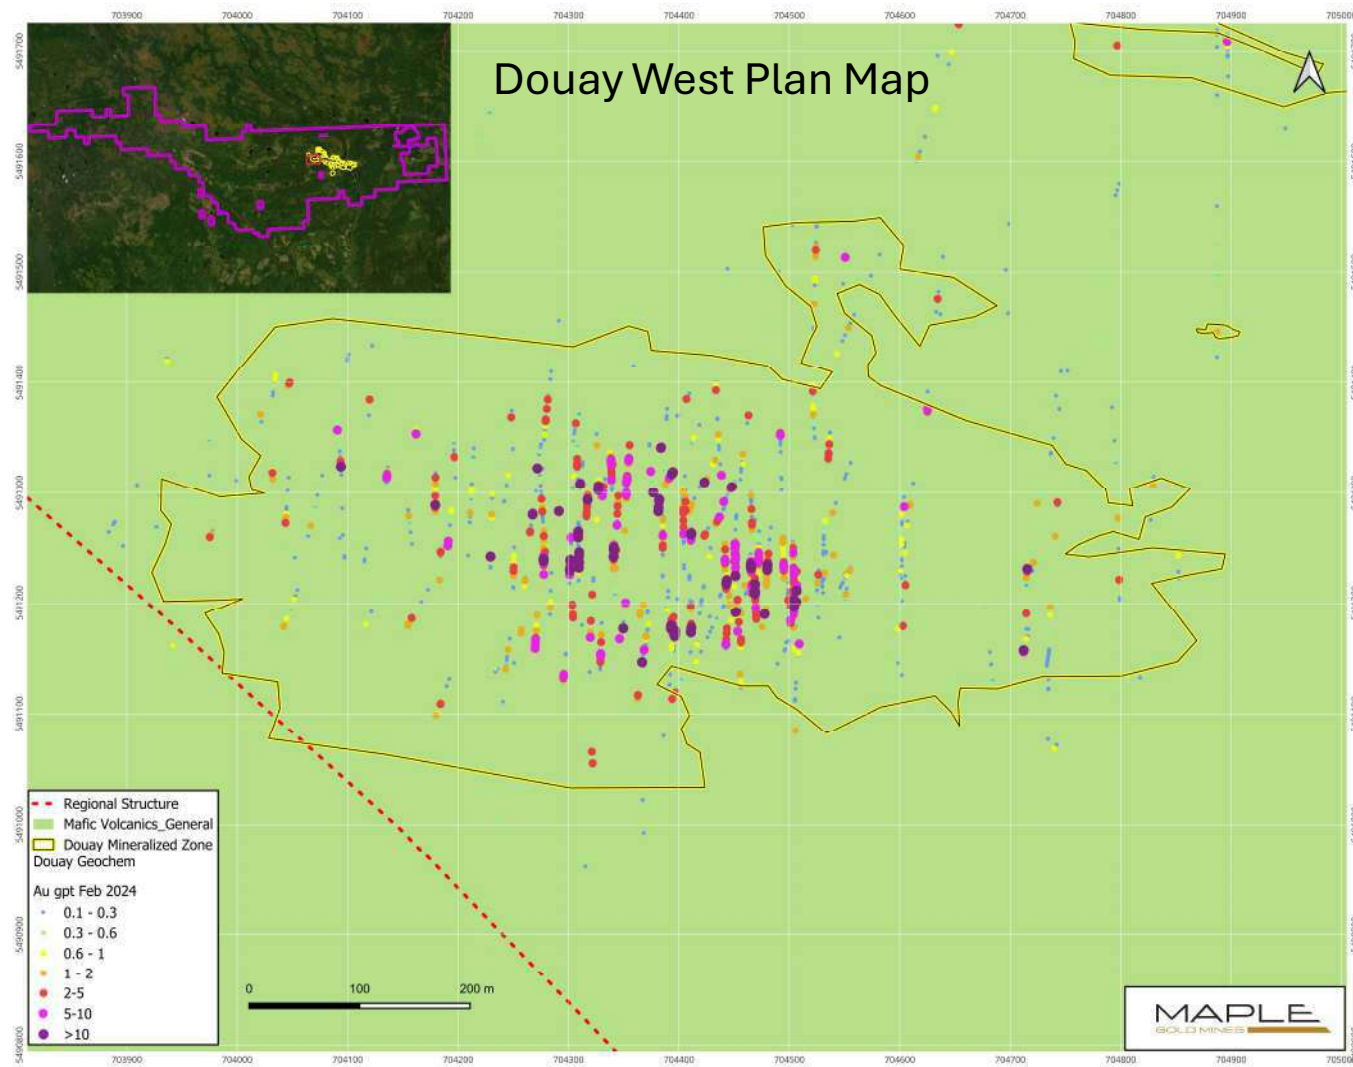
703900 704000 704100 704200 704300 704400 704500 704600 704700 704800 704900 705000

5491700
5491600
5491500
5491400
5491300
5491200
5491100
5491000
5490900
5490800

Douay West Plan Map

Regional Structure
Mafic Volcanics_General
Douay Mineralized Zone
Douay Geochem
Au gpt Feb 2024
0.1 - 0.3
0.3 - 0.6
0.6 - 1
1 - 2
2-5
5-10
>10

0 100 200 m

MAPLE
GOLD MINES

703900 704000 704100 704200 704300 704400 704500 704600 704700 704800 704900 705000